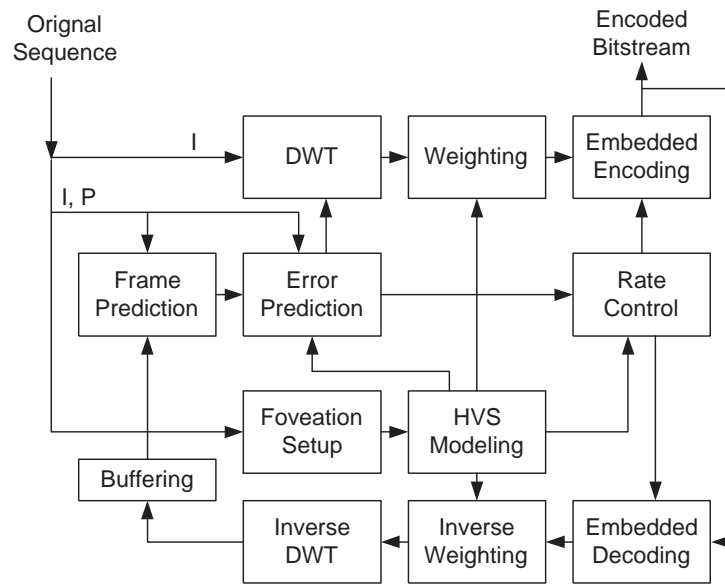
Orignal Sequence

Encoded Bitstream

I

DWT

Weighting

Embedded Encoding

I, P

Frame Prediction

Error Prediction

Rate Control

Foveation Setup

HVS Modeling

Buffering

Inverse DWT

Inverse Weighting

Embedded Decoding